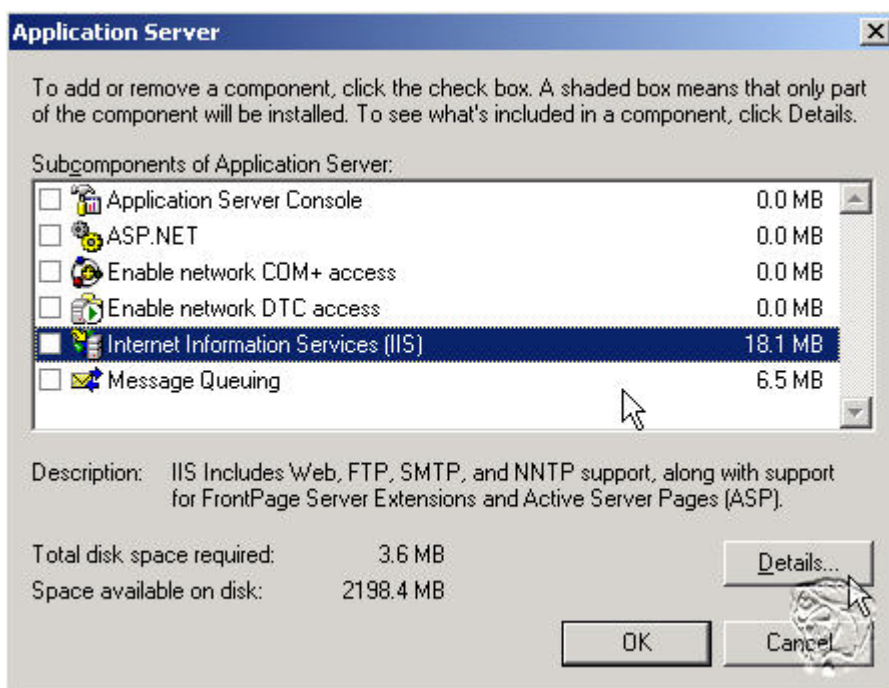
Application Server

To add or remove a component, click the check box. A shaded box means that only part of the component will be installed. To see what's included in a component, click Details.

Subcomponents of Application Server:

| | | |
|---|---|---|
| ☐ | Application Server Console | 0.0 MB |
| ☐ | ASP.NET | 0.0 MB |
| ☐ | Enable network COM+ access | 0.0 MB |
| ☐ | Enable network DTC access | 0.0 MB |
| ☐ | Internet Information Services (IIS) | 18.1 MB |
| ☐ | Message Queuing | 6.5 MB |

Description: IIS Includes Web, FTP, SMTP, and NNTP support, along with support for FrontPage Server Extensions and Active Server Pages (ASP).

Total disk space required: 3.6 MB
Space available on disk: 2198.4 MB

Details...

OK

Cancel